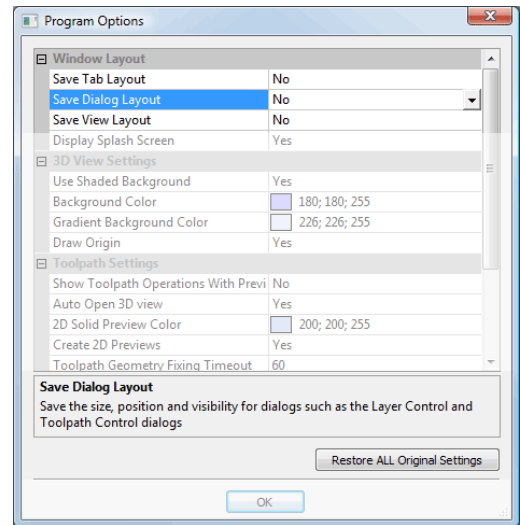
Program Options

| | |
|---|---|
| ⊟ Window Layout | |
| Save Tab Layout | No |
| Save Dialog Layout | No |
| Save View Layout | No |
| Display Splash Screen | Yes |
| ⊟ 3D View Settings | |
| Use Shaded Background | Yes |
| Background Color | 180; 180; 255 |
| Gradient Background Color | 226; 226; 255 |
| Draw Origin | Yes |
| ⊟ Toolpath Settings | |
| Show Toolpath Operations With Previ | No |
| Auto Open 3D view | Yes |
| 2D Solid Preview Color | 200; 200; 255 |
| Create 2D Previews | Yes |
| Toolpath Geometry Fixing Timeout | 60 |

Save Dialog Layout
Save the size, position and visibility for dialogs such as the Layer Control and Toolpath Control dialogs

Restore ALL Original Settings

OK